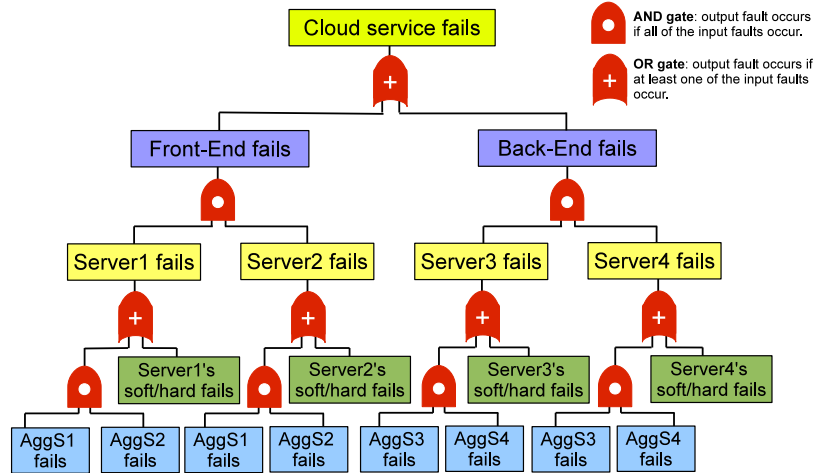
Cloud service fails

AND gate: output fault occurs if all of the input faults occur.

OR gate: output fault occurs if at least one of the input faults occur.

Front-End fails

Back-End fails

Server1 fails

Server2 fails

Server3 fails

Server4 fails

Server1's soft/hard fails

Server2's soft/hard fails

Server3's soft/hard fails

Server4's soft/hard fails

AggS1 fails

AggS2 fails

AggS1 fails

AggS2 fails

AggS3 fails

AggS4 fails

AggS3 fails

AggS4 fails